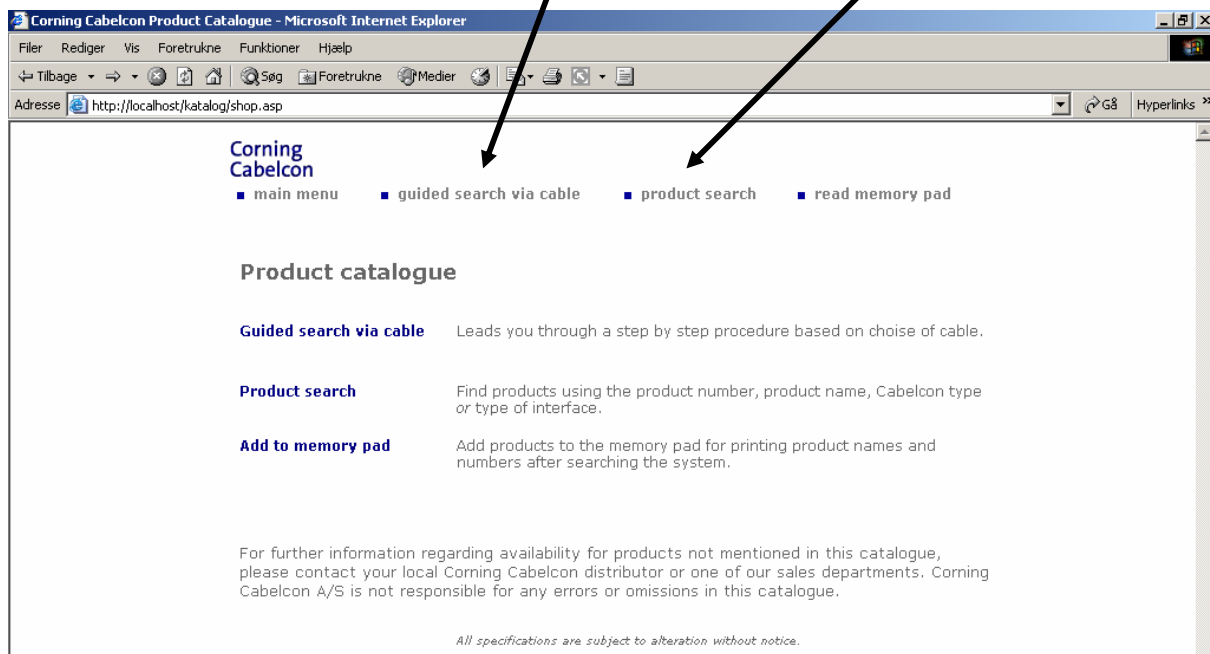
Corning Cabelcon Product Catalogue - Microsoft Internet Explorer

Filer Rediger Vis Foretrukne Funktioner Hjælp

Tilbage Søg Foretrukne Medier

Adresse http://localhost/katalog/shop.asp

Gå Hyperlinks

Corning Cabelcon

main menu guided search via cable product search read memory pad

Product catalogue

Guided search via cable

Leads you through a step by step procedure based on choise of cable.

Product search

Find products using the product number, product name, Cabelcon type *or* type of interface.

Add to memory pad

Add products to the memory pad for printing product names and numbers after searching the system.

For further information regarding availability for products not mentioned in this catalogue, please contact your local Corning Cabelcon distributor or one of our sales departments. Corning Cabelcon A/S is not responsible for any errors or omissions in this catalogue.

*All specifications are subject to alteration without notice.*